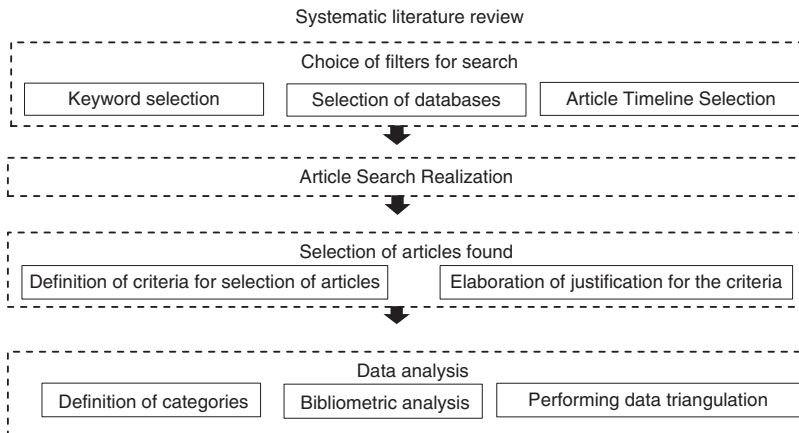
Systematic literature review

Choice of filters for search

Keyword selection

Selection of databases

Article Timeline Selection

Article Search Realization

Selection of articles found

Definition of criteria for selection of articles

Elaboration of justification for the criteria

Data analysis

Definition of categories

Bibliometric analysis

Performing data triangulation